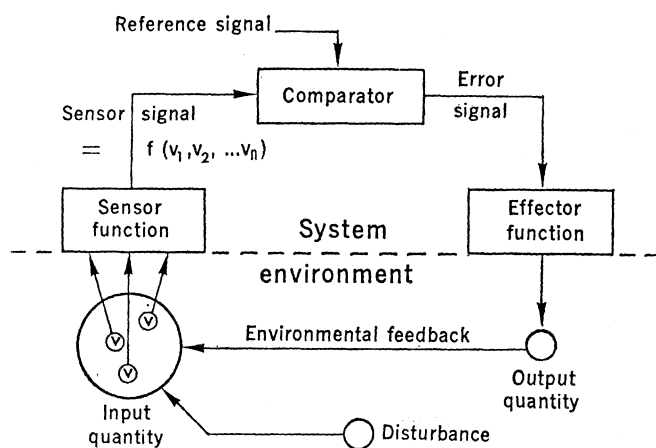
Reference signal

Comparator

Error signal

Sensor signal
$=$ $f(v_1, v_2, \ldots v_n)$

Sensor function

System

Effector function

environment

v
v
v

Environmental feedback

Output quantity

Input quantity

Disturbance